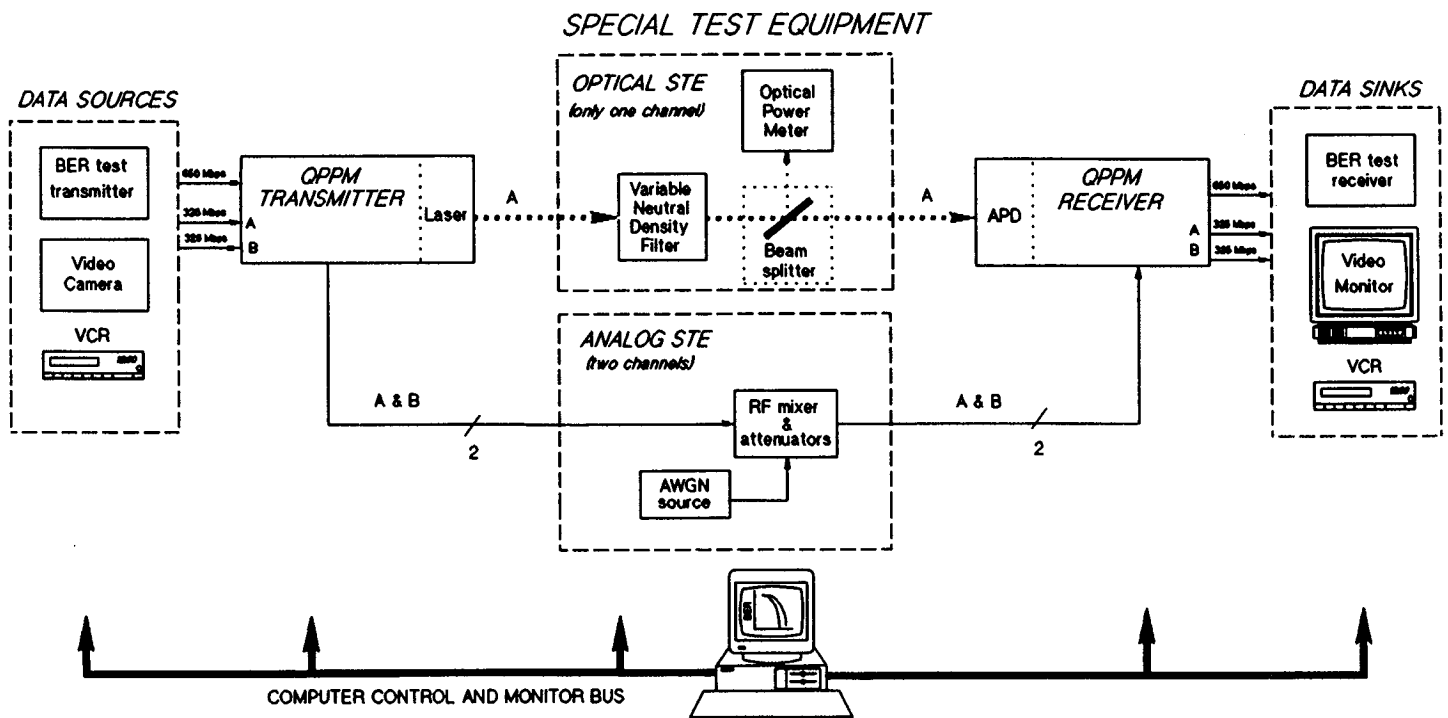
SPECIAL TEST EQUIPMENT

DATA SOURCES

BER test transmitter

Video Camera

VCR

650 Mbps

325 Mbps

A

325 Mbps

B

QPPM TRANSMITTER

Laser

A

OPTICAL STE (only one channel)

Optical Power Meter

Variable Neutral Density Filter

Beam splitter

A

APD

QPPM RECEIVER

A

B

650 Mbps

325 Mbps

325 Mbps

DATA SINKS

BER test receiver

Video Monitor

VCR

ANALOG STE (two channels)

A & B

2

RF mixer & attenuators

A & B

2

AWGN source

BER

COMPUTER CONTROL AND MONITOR BUS